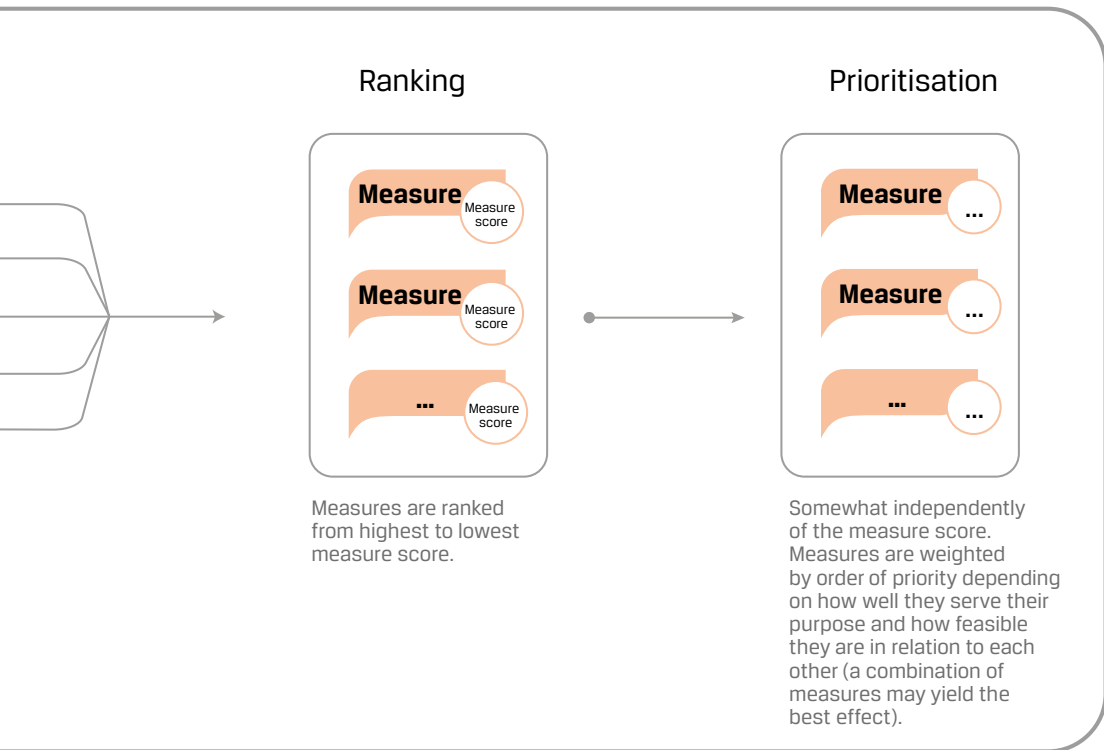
Ranking

Measure
Measure score

Measure
Measure score

...
Measure score

Measures are ranked from highest to lowest measure score.

Prioritisation

Measure
...

Measure
...

...
...

Somewhat independently of the measure score. Measures are weighted by order of priority depending on how well they serve their purpose and how feasible they are in relation to each other (a combination of measures may yield the best effect).